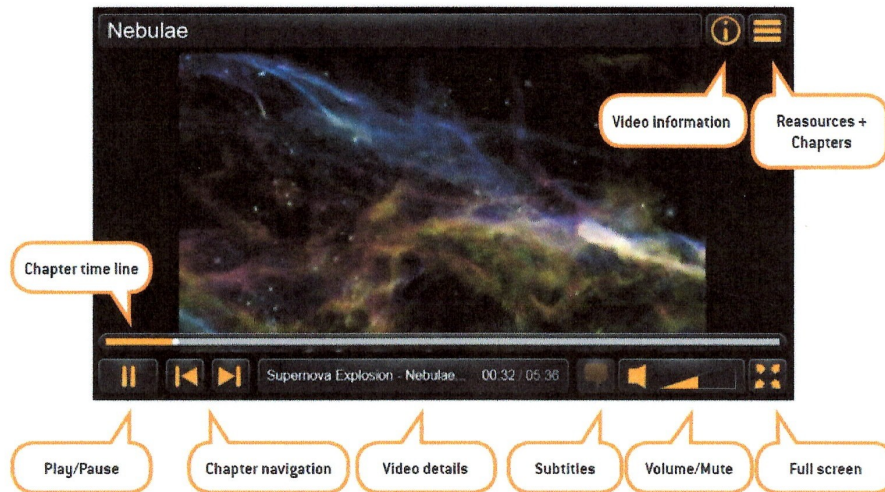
Nebulae

Video information

Reasources + Chapters

Chapter time line

Supernova Explosion - Nebulae... 00:32 / 05:36

Play/Pause

Chapter navigation

Video details

Subtitles

Volume/Mute

Full screen